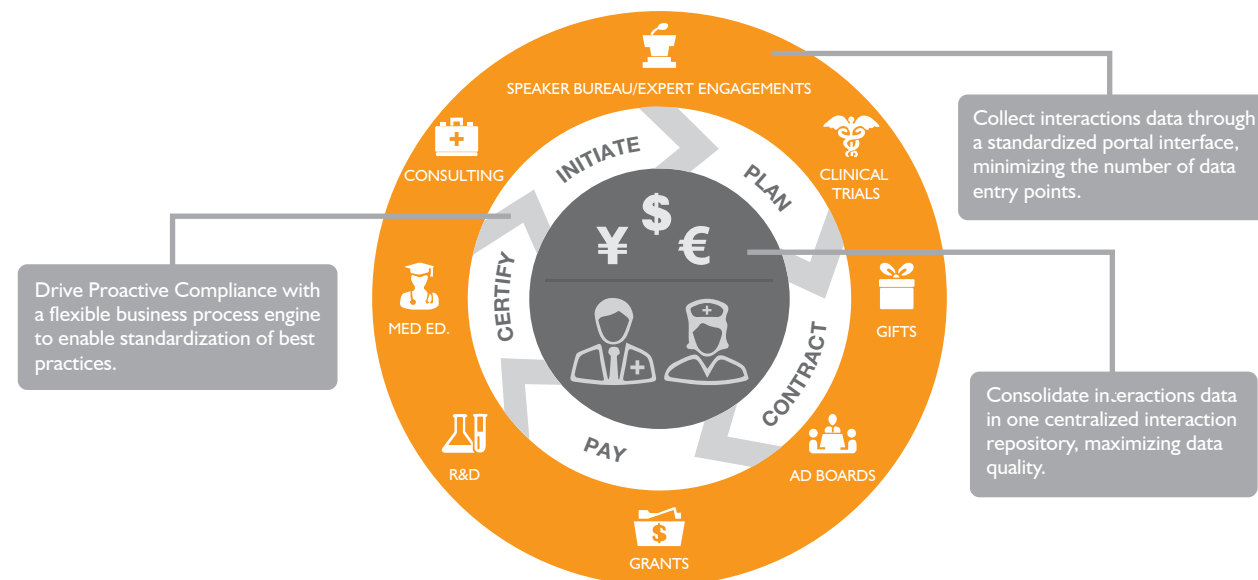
SPEAKER BUREAU/EXPERT ENGAGEMENTS

Collect interactions data through a standardized portal interface, minimizing the number of data entry points.

CONSULTING

CLINICAL TRIALS

INITIATE

PLAN

¥ $ €

Drive Proactive Compliance with a flexible business process engine to enable standardization of best practices.

MED ED.

CERTIFY

GIFTS

CONTRACT

Consolidate interactions data in one centralized interaction repository, maximizing data quality.

R&D

PAY

AD BOARDS

$

GRANTS